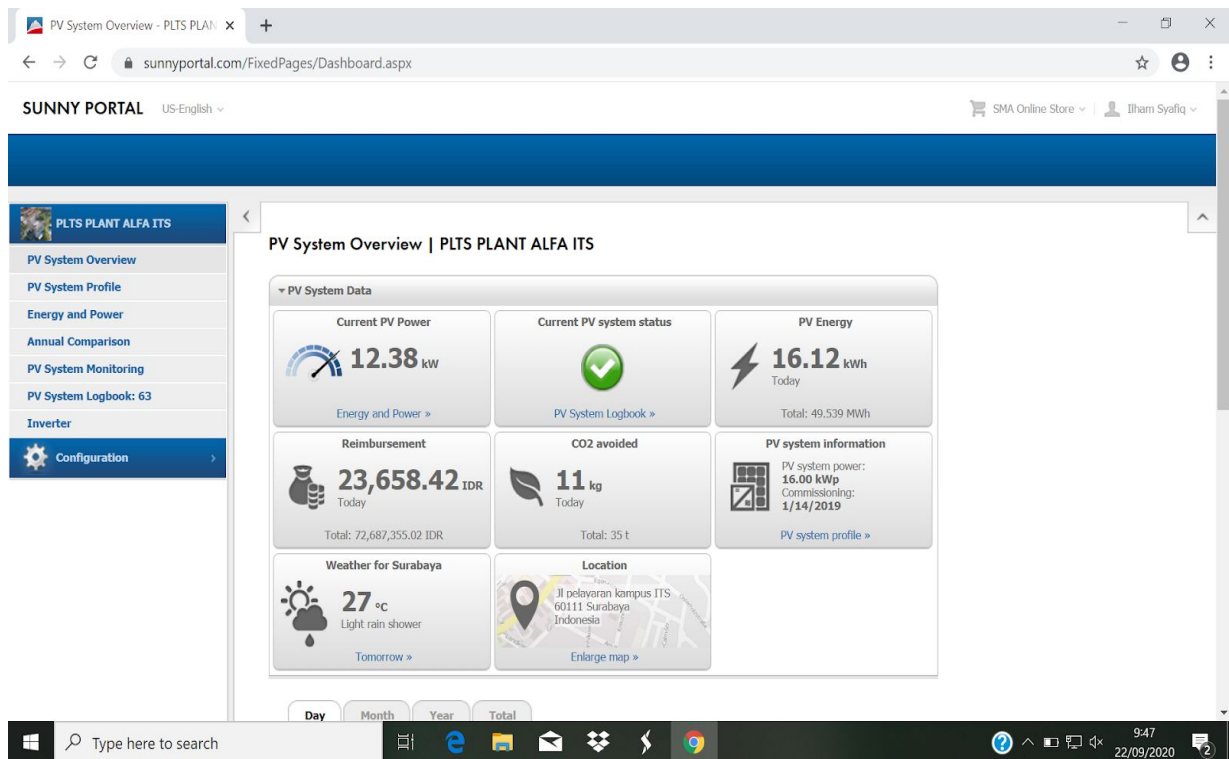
PV System Overview - PLTS PLAN ×
+
sunnyportal.com/FixedPages/Dashboard.aspx

SUNNY PORTAL US-English
SMA Online Store | Ilham Syafiq

PLTS PLANT ALFA ITS
PV System Overview
PV System Profile
Energy and Power
Annual Comparison
PV System Monitoring
PV System Logbook: 63
Inverter
Configuration

PV System Overview | PLTS PLANT ALFA ITS

PV System Data

Current PV Power
12.38 kW
Energy and Power »

Current PV system status
PV System Logbook »

PV Energy
16.12 kWh
Today
Total: 49.539 MWh

Reimbursement
23,658.42 IDR
Today
Total: 72,687,355.02 IDR

CO2 avoided
11 kg
Today
Total: 35 t

PV system information
PV system power:
16.00 kWp
Commissioning:
1/14/2019
PV system profile »

Weather for Surabaya
27 °C
Light rain shower
Tomorrow »

Location
Jl pelayaran kampus ITS
60111 Surabaya
Indonesia
Enlarge map »

Day Month Year Total

Type here to search
9:47
22/09/2020
2